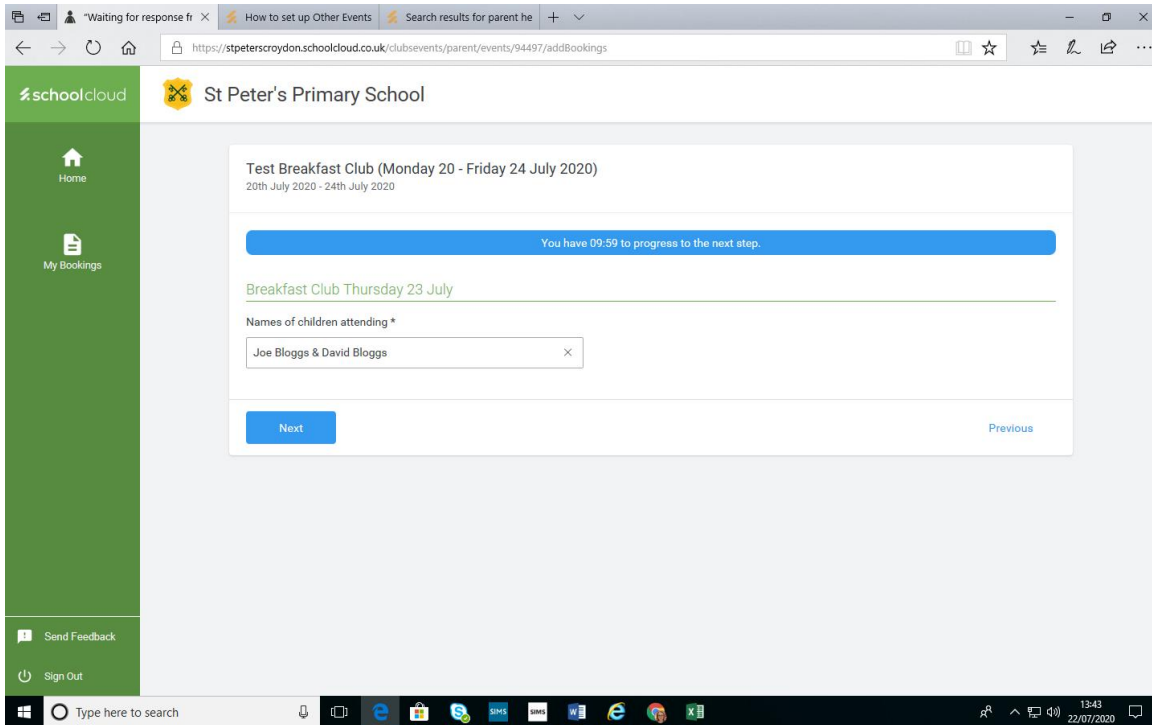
"Waiting for response fr ×
How to set up Other Events
Search results for parent he
https://stpeterscroydon.schoolcloud.co.uk/clubsevents/parent/events/94497/addBookings

schoolcloud
St Peter's Primary School

Home
My Bookings

Test Breakfast Club (Monday 20 - Friday 24 July 2020)
20th July 2020 - 24th July 2020

You have 09:59 to progress to the next step.

Breakfast Club Thursday 23 July

Names of children attending *

Joe Bloggs & David Bloggs

Next
Previous

Send Feedback
Sign Out

Type here to search
SIMS
SIMS
13:43
22/07/2020